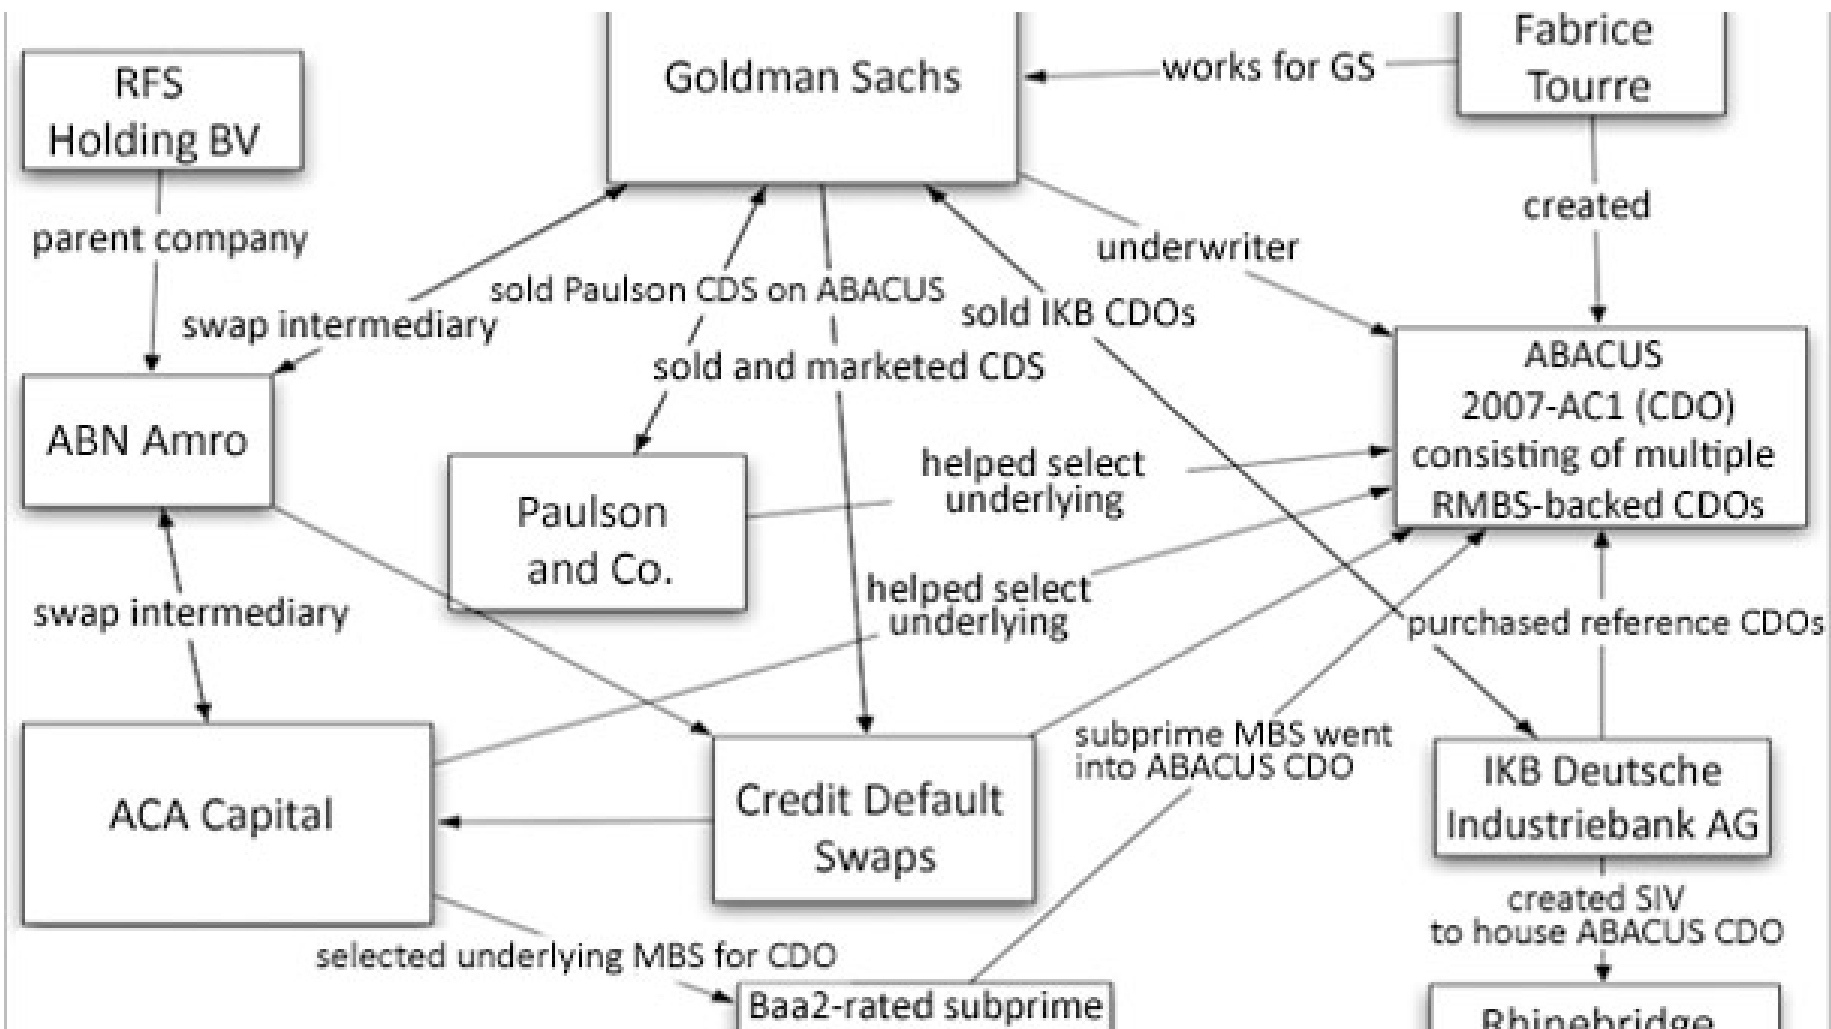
RFS Holding BV

Goldman Sachs

works for GS

Fabrice Tourre

parent company

swap intermediary

sold Paulson CDS on ABACUS

sold and marketed CDS

sold IKB CDOs

underwriter

created

ABN Amro

Paulson and Co.

helped select underlying

ABACUS 2007-AC1 (CDO) consisting of multiple RMBS-backed CDOs

swap intermediary

helped select underlying

purchased reference CDOs

subprime MBS went into ABACUS CDO

ACA Capital

Credit Default Swaps

IKB Deutsche Industriebank AG

created SIV to house ABACUS CDO

selected underlying MBS for CDO

Baa2-rated subprime

Rhinebridge